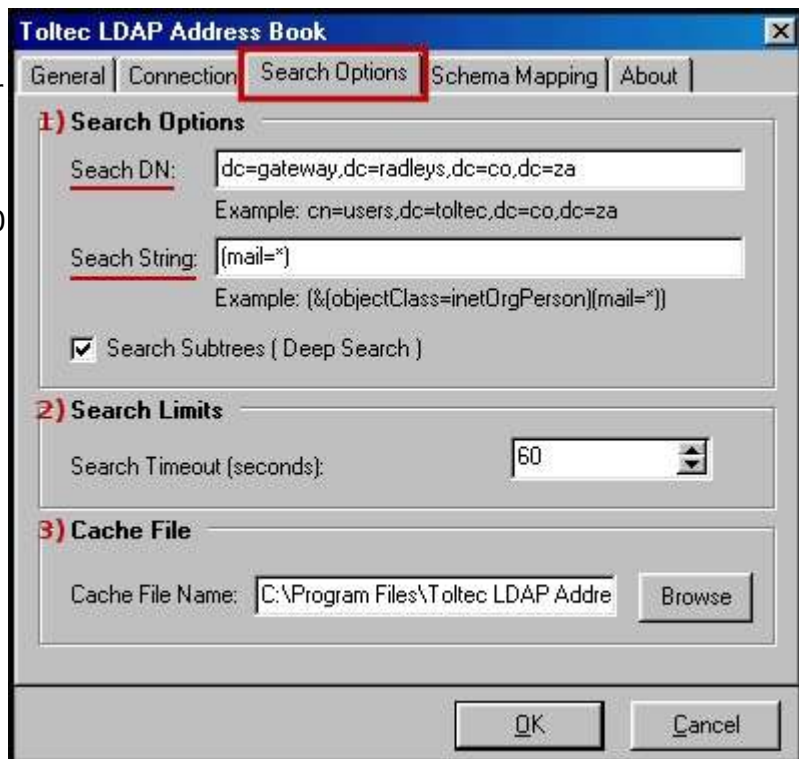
Toltec LDAP Address Book

General | Connection | Search Options | Schema Mapping | About

1) Search Options

Seach DN: dc=gateway,dc=radleys,dc=co,dc=za

Example: cn=users,dc=toltec,dc=co,dc=za

Seach String: (mail=*)

Example: (&(objectClass=inetOrgPerson)(mail=*))

Search Subtrees ( Deep Search )

2) Search Limits

Search Timeout (seconds): 60

3) Cache File

Cache File Name: C:\Program Files\Toltec LDAP Addre

Browse

OK

Cancel